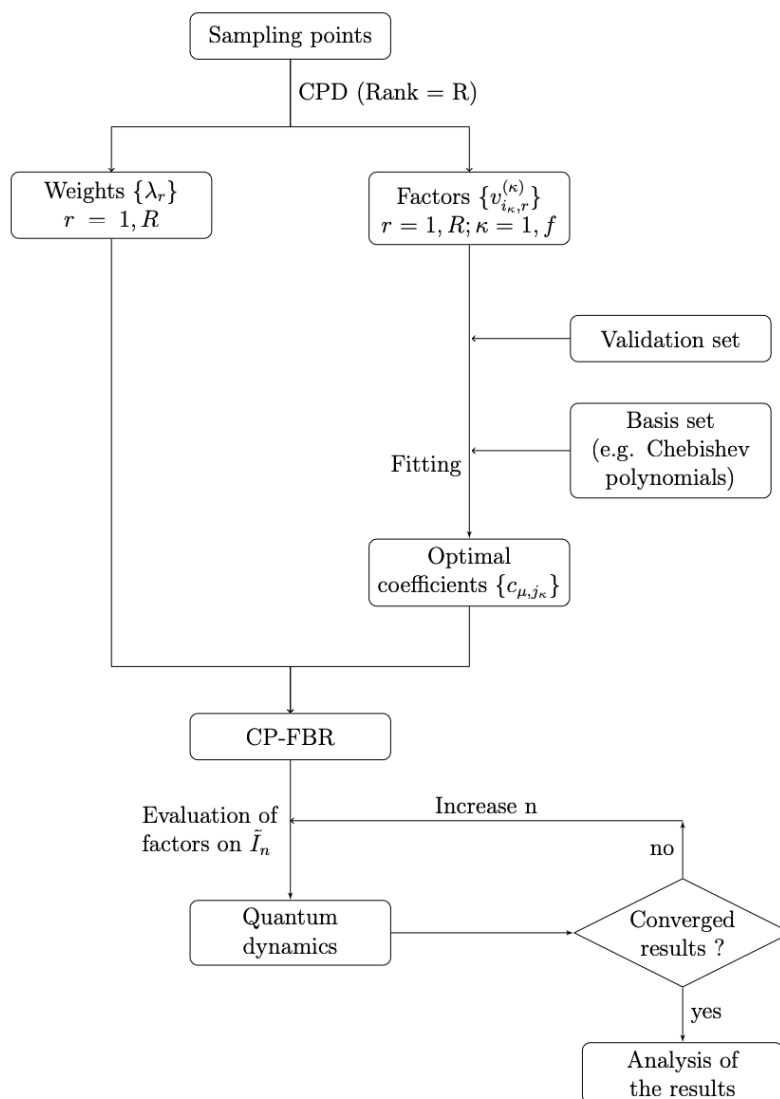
Sampling points

CPD (Rank = R)

Weights $\{\lambda_r\}$
$r = 1, R$

Factors $\{v^{(\kappa)}_{i_\kappa,r}\}$
$r = 1, R; \kappa = 1, f$

Validation set

Basis set
(e.g. Chebishev polynomials)

Fitting

Optimal coefficients $\{c_{\mu,j_\kappa}\}$

CP-FBR

Evaluation of factors on $\tilde{I}_n$

Increase n

no

Quantum dynamics

Converged results ?

yes

Analysis of the results